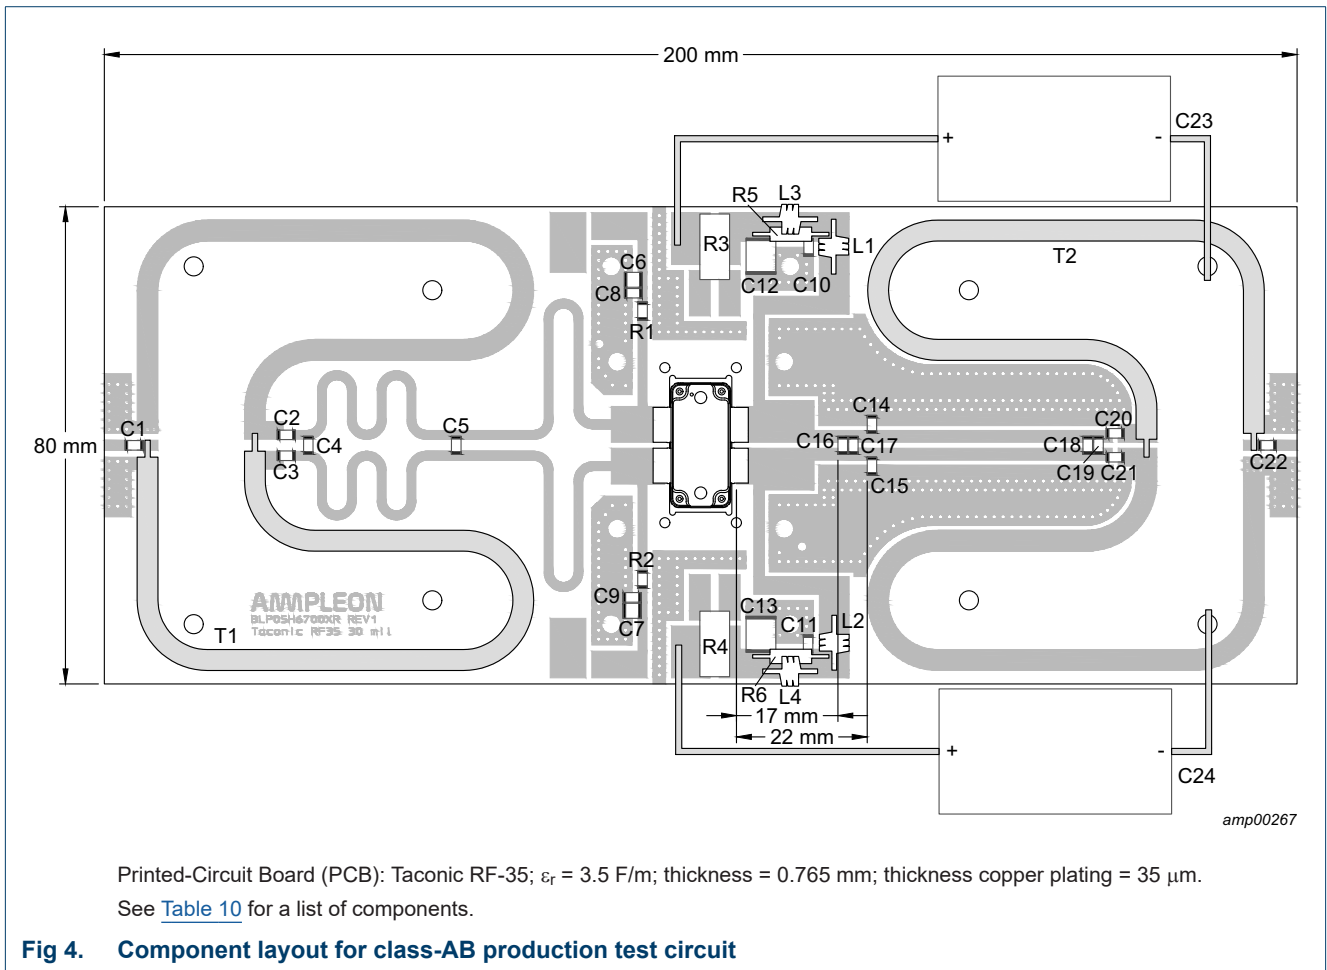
200 mm

C23

+ -

R5 L3

R3 L1

T2

C6

C8

C12 C10

R1

80 mm

C1

C2

C4

C3

C5

C14

C20

C16 C17

C18

C15

C19 C21

C22

R2

C9

C13

AMPLEON
BLP05H6700XR REV1
Taconic RF35 30 mil

T1

C7

C11 L2

R4

R6 L4

17 mm

22 mm

+ -

C24

amp00267

Printed-Circuit Board (PCB): Taconic RF-35; $\varepsilon_r$ = 3.5 F/m; thickness = 0.765 mm; thickness copper plating = 35 $\mu$m.
See Table 10 for a list of components.

Fig 4. Component layout for class-AB production test circuit